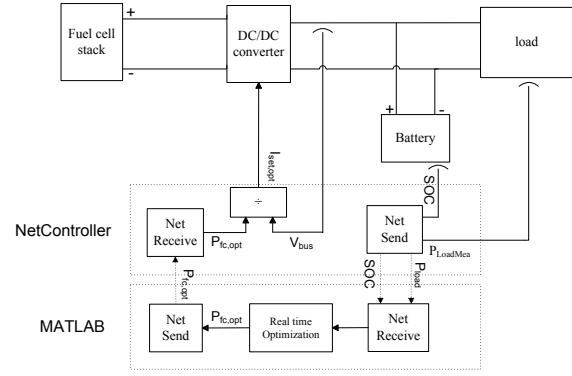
Fuel cell stack

+

-

DC/DC converter

load

+

-

Battery

$I_{set,opt}$

SOC

÷

NetController

Net Receive

$P_{fc,opt}$

$V_{bus}$

Net Send

$P_{LoadMea}$

SOC

$P_{load}$

$P_{fc,opt}$

MATLAB

Net Send

$P_{fc,opt}$

Real time Optimization

Net Receive